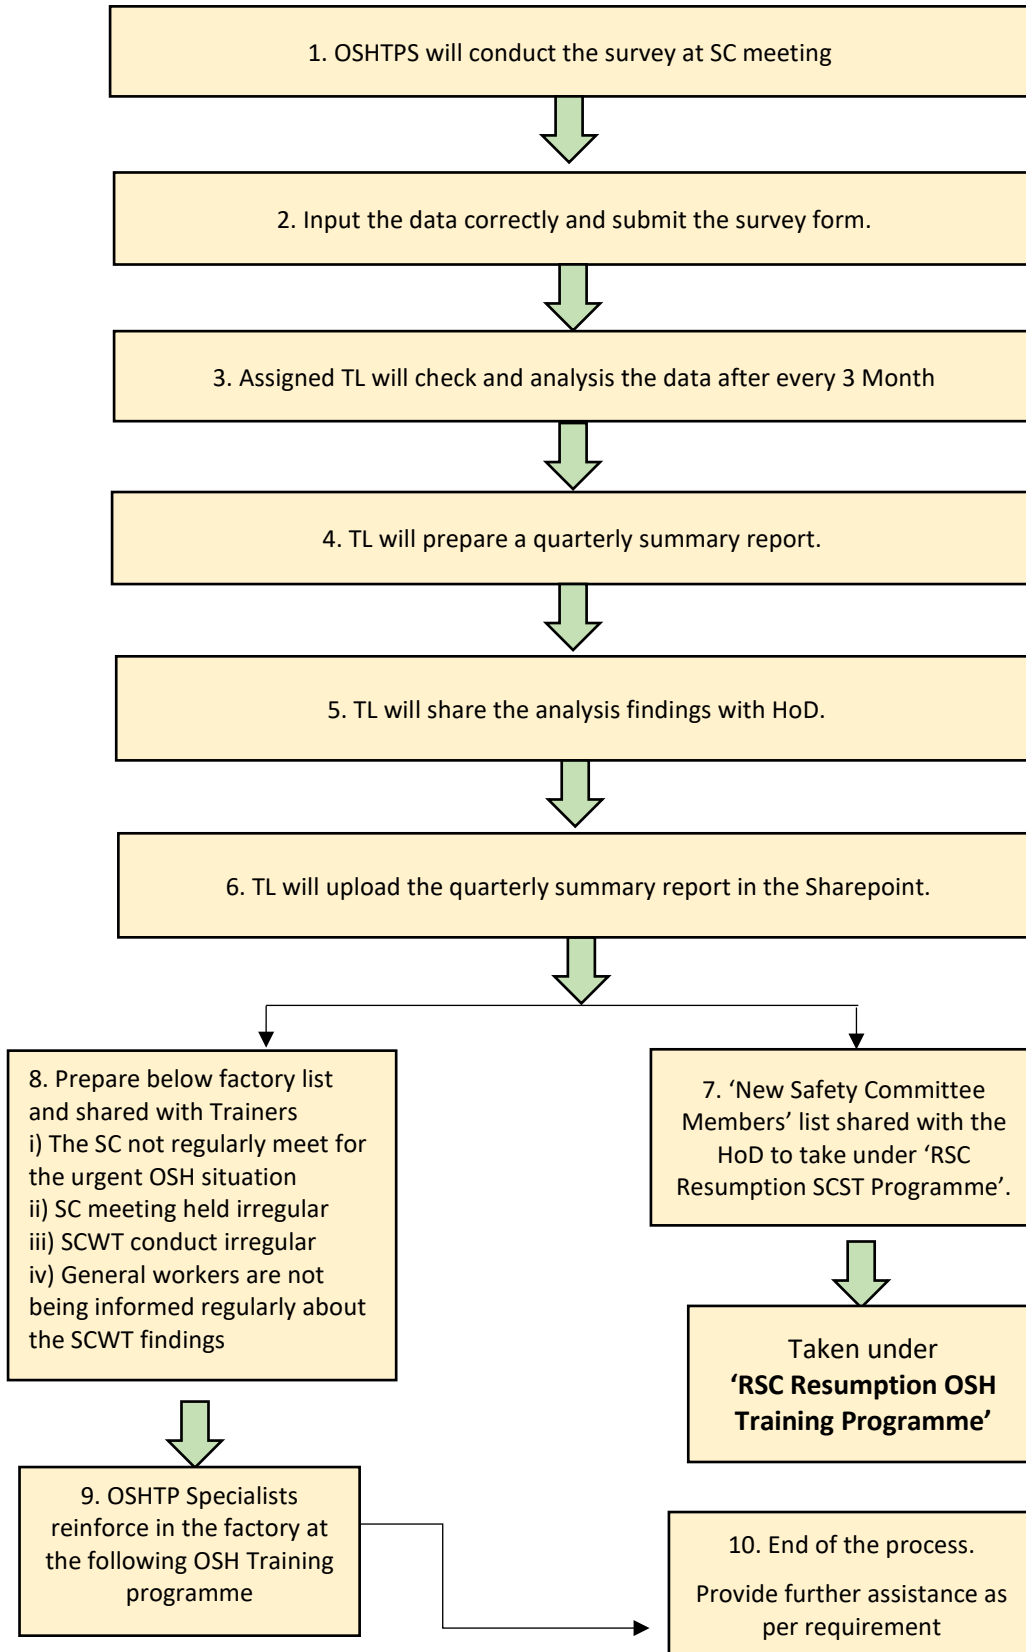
1. OSHTPS will conduct the survey at SC meeting

2. Input the data correctly and submit the survey form.

3. Assigned TL will check and analysis the data after every 3 Month

4. TL will prepare a quarterly summary report.

5. TL will share the analysis findings with HoD.

6. TL will upload the quarterly summary report in the Sharepoint.

8. Prepare below factory list and shared with Trainers
i) The SC not regularly meet for the urgent OSH situation
ii) SC meeting held irregular
iii) SCWT conduct irregular
iv) General workers are not being informed regularly about the SCWT findings

7. 'New Safety Committee Members' list shared with the HoD to take under 'RSC Resumption SCST Programme'.

Taken under
**'RSC Resumption OSH Training Programme'**

9. OSHTP Specialists reinforce in the factory at the following OSH Training programme

10. End of the process.

Provide further assistance as per requirement